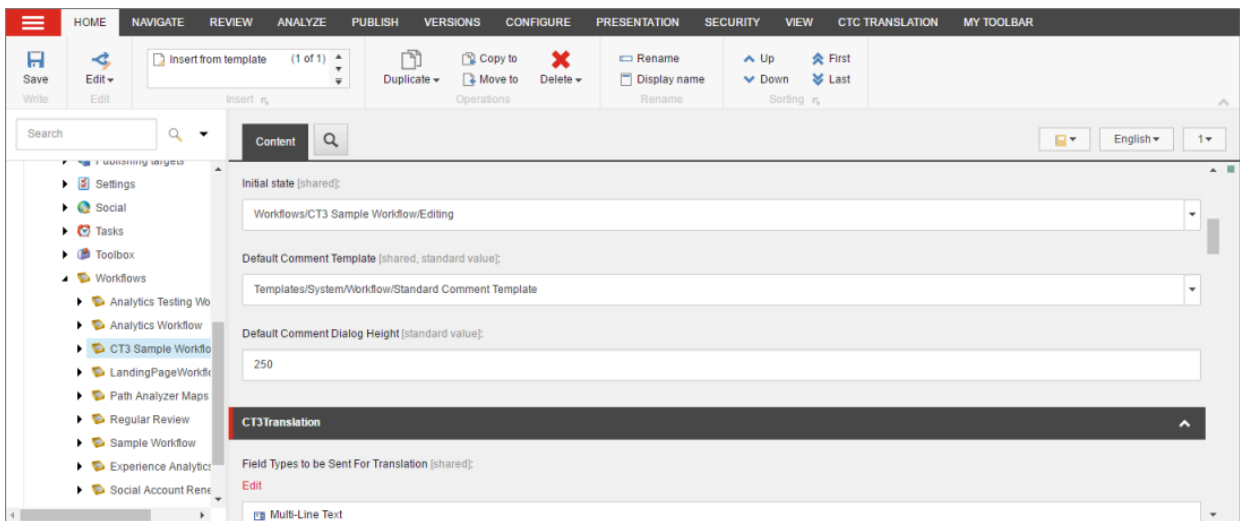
HOME NAVIGATE REVIEW ANALYZE PUBLISH VERSIONS CONFIGURE PRESENTATION SECURITY VIEW CTC TRANSLATION MY TOOLBAR

Save
Write
Edit
Edit
Insert from template (1 of 1)
Insert
Duplicate
Copy to
Move to
Delete
Operations
Rename
Display name
Rename
Up
Down
First
Last
Sorting

Search

Publishing targets
Settings
Social
Tasks
Toolbox
Workflows
Analytics Testing Wo
Analytics Workflow
CT3 Sample Workflo
LandingPageWorkflo
Path Analyzer Maps
Regular Review
Sample Workflow
Experience Analytics
Social Account Rene

Content

English
1

Initial state [shared]:
Workflows/CT3 Sample Workflow/Editing

Default Comment Template [shared, standard value]:
Templates/System/Workflow/Standard Comment Template

Default Comment Dialog Height [standard value]:
250

CT3Translation

Field Types to be Sent For Translation [shared]:
Edit
Multi-Line Text